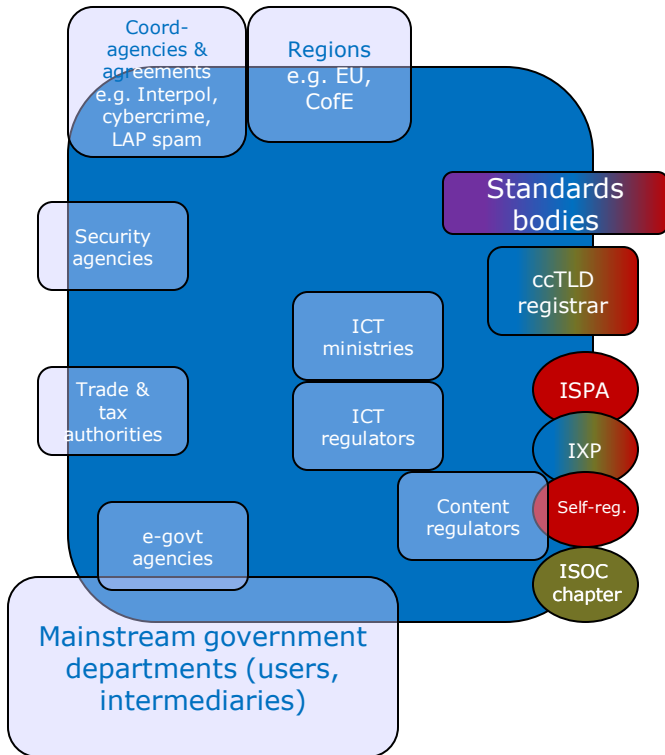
Coord-agencies & agreements e.g. Interpol, cybercrime, LAP spam

Regions e.g. EU, CofE

Standards bodies

Security agencies

ccTLD registrar

ICT ministries

ISPA

Trade & tax authorities

ICT regulators

IXP

Content regulators

Self-reg.

e-govt agencies

ISOC chapter

Mainstream government departments (users, intermediaries)